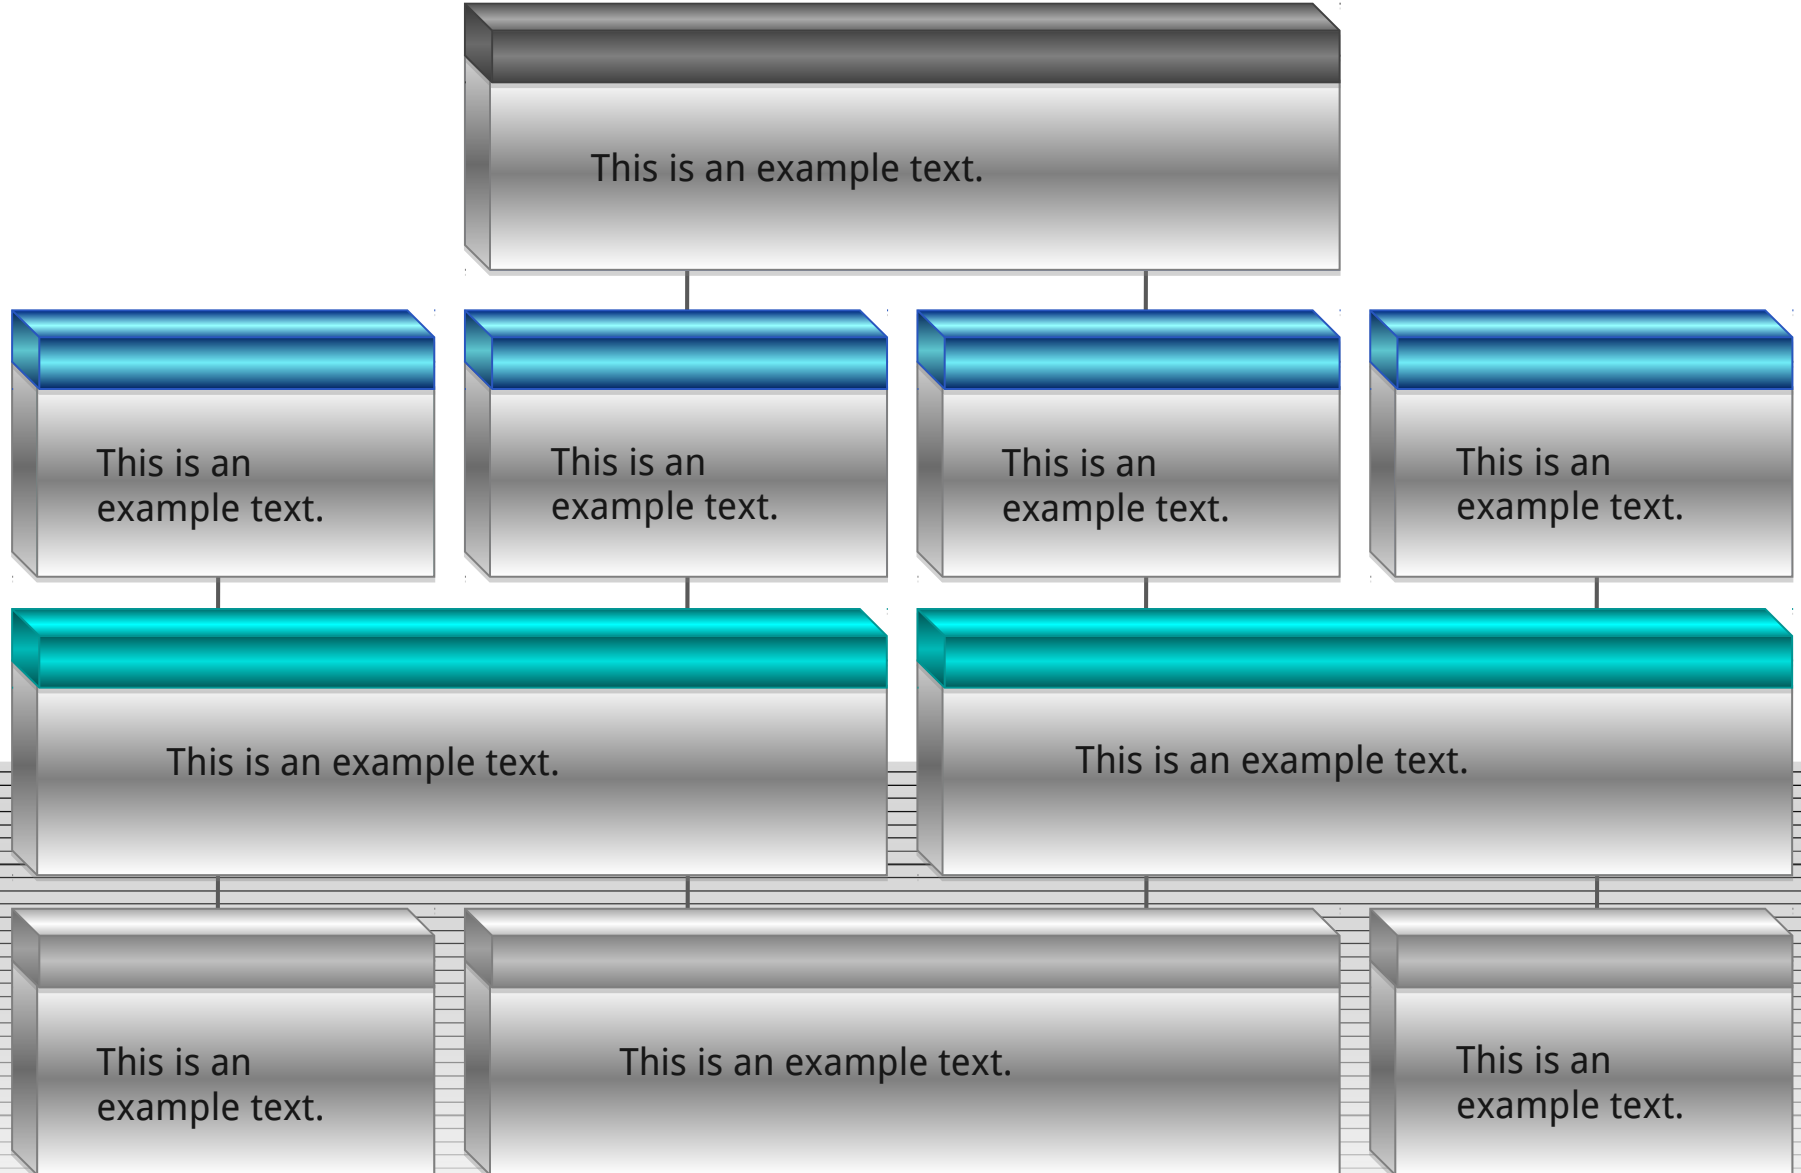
This is an example text.

This is an example text.

This is an example text.

This is an example text.

This is an example text.

This is an example text.

This is an example text.

This is an example text.

This is an example text.

This is an example text.